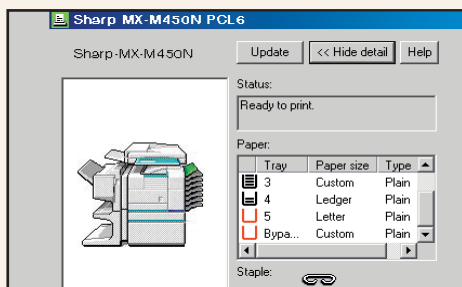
Sharp MX-M450N PCL6

Sharp-MX-M450N

Update

<< Hide detail

Help

Status:

Ready to print.

Paper:

| Tray | Paper size | Type |
|---|---|---|
| 3 | Custom | Plain |
| 4 | Ledger | Plain |
| 5 | Letter | Plain |
| Bypa... | Custom | Plain |

Staple: